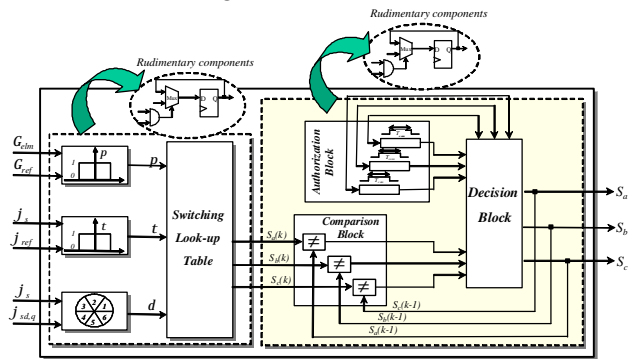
Rudimentary components

Rudimentary components

Mux
D Q

Mux
D Q

$G_{elm}$
$G_{ref}$
1
0
p
p

$j_s$
$j_{ref}$
1
0
t
t

$j_s$
$j_{sd,q}$
3 2 1 4 5 6
d

Switching Look-up Table

Authorization Block

Decision Block

Comparison Block

$S_a(k)$
$S_b(k)$
$S_c(k)$
≠
≠
≠
$S_c(k-1)$
$S_b(k-1)$
$S_a(k-1)$

$S_a$
$S_b$
$S_c$